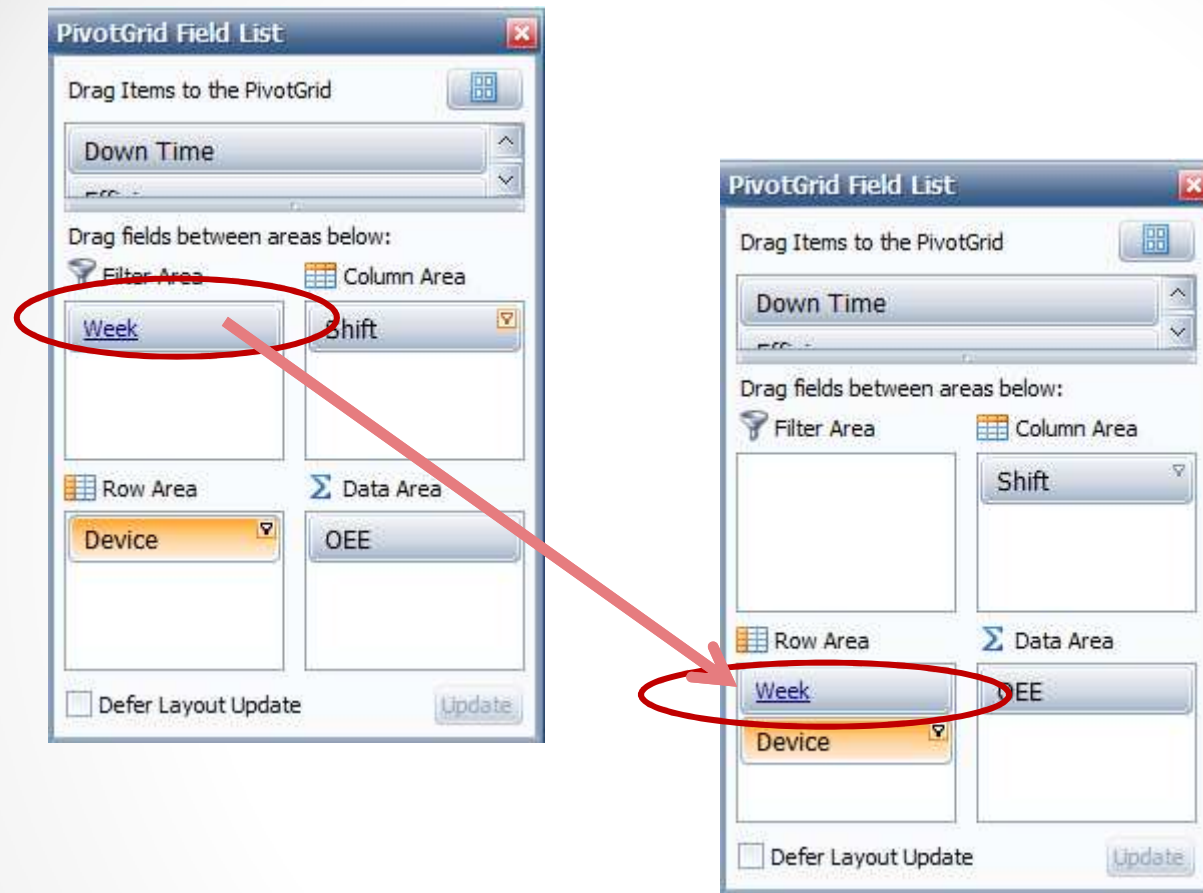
PivotGrid Field List

Drag Items to the PivotGrid

Down Time

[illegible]

Drag fields between areas below:

Filter Area

Column Area

Week

Shift

Row Area

Data Area

Device

OEE

Defer Layout Update

Update

PivotGrid Field List

Drag Items to the PivotGrid

Down Time

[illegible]

Drag fields between areas below:

Filter Area

Column Area

Shift

Row Area

Data Area

Week

Device

OEE

Defer Layout Update

Update